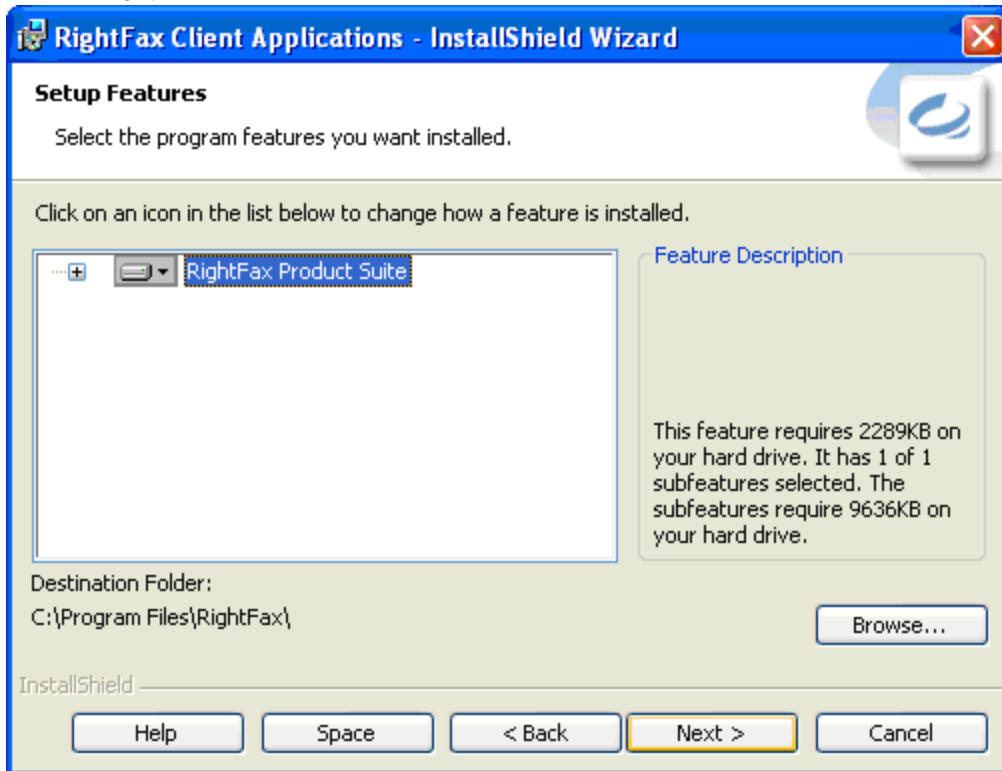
RightFax Client Applications - InstallShield Wizard

Setup Features

Select the program features you want installed.

Click on an icon in the list below to change how a feature is installed.

RightFax Product Suite

Feature Description

This feature requires 2289KB on your hard drive. It has 1 of 1 subfeatures selected. The subfeatures require 9636KB on your hard drive.

Destination Folder:

C:\Program Files\RightFax\

Browse...

InstallShield

Help

Space

< Back

Next >

Cancel